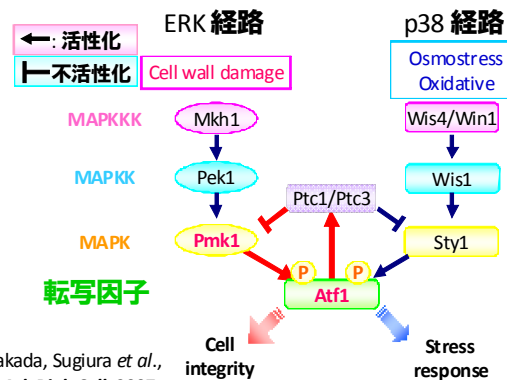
←: 活性化
⊢ 不活性化

ERK 経路

p38 経路

Cell wall damage

Osmostress
Oxidative

MAPKKK

Mkh1

Wis4/Win1

MAPKK

Pek1

Wis1

Ptc1/Ptc3

MAPK

Pmk1

Sty1

P

P

転写因子

Atf1

akada, Sugiura et al.,

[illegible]

Cell
integrity

Stress
response